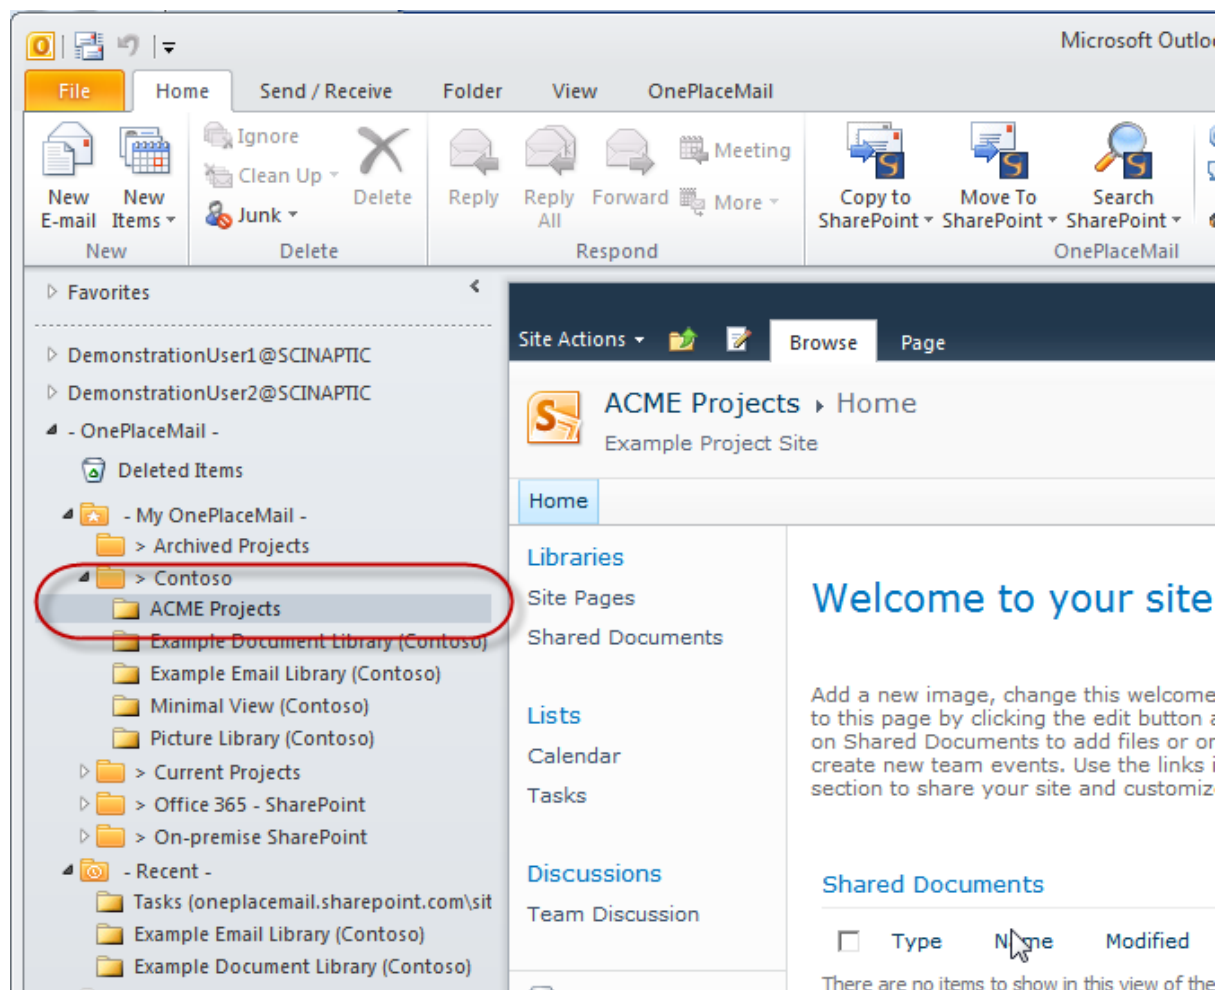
Microsoft Outlo

File Home Send / Receive Folder View OnePlaceMail

New E-mail New Items ▾
New

Ignore
Clean Up ▾
Junk ▾
Delete
Delete

Reply Reply All Forward Meeting More ▾
Respond

Copy to SharePoint ▾ Move To SharePoint ▾ Search SharePoint ▾
OnePlaceMail

Favorites

DemonstrationUser1@SCINAPTIC
DemonstrationUser2@SCINAPTIC
- OnePlaceMail -
Deleted Items
- My OnePlaceMail -
> Archived Projects
> Contoso
ACME Projects
Example Document Library (Contoso)
Example Email Library (Contoso)
Minimal View (Contoso)
Picture Library (Contoso)
> Current Projects
> Office 365 - SharePoint
> On-premise SharePoint
- Recent -
Tasks (oneplacemail.sharepoint.com\sit
Example Email Library (Contoso)
Example Document Library (Contoso)

Site Actions ▾ Browse Page

ACME Projects ▸ Home
Example Project Site

Home

Libraries
Site Pages
Shared Documents

Lists
Calendar
Tasks

Discussions
Team Discussion

Welcome to your site

Add a new image, change this welcome to this page by clicking the edit button a on Shared Documents to add files or or create new team events. Use the links i section to share your site and customiz

Shared Documents

Type Name Modified

There are no items to show in this view of the